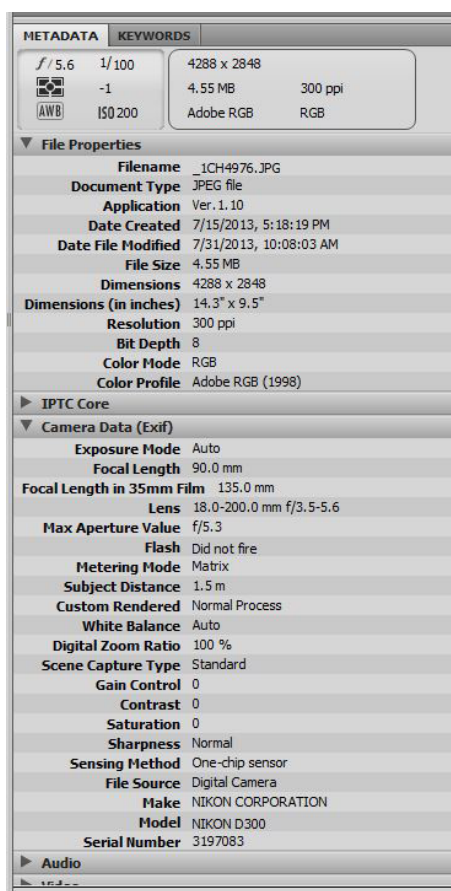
METADATA KEYWORDS

$f$/5.6 1/100
-1
AWB ISO 200

4288 x 2848
4.55 MB 300 ppi
Adobe RGB RGB

File Properties

| | |
|---|---|
| Filename | _1CH4976.JPG |
| Document Type | JPEG file |
| Application | Ver.1.10 |
| Date Created | 7/15/2013, 5:18:19 PM |
| Date File Modified | 7/31/2013, 10:08:03 AM |
| File Size | 4.55 MB |
| Dimensions | 4288 x 2848 |
| Dimensions (in inches) | 14.3" x 9.5" |
| Resolution | 300 ppi |
| Bit Depth | 8 |
| Color Mode | RGB |
| Color Profile | Adobe RGB (1998) |

IPTC Core

Camera Data (Exif)

| | |
|---|---|
| Exposure Mode | Auto |
| Focal Length | 90.0 mm |
| Focal Length in 35mm Film | 135.0 mm |
| Lens | 18.0-200.0 mm f/3.5-5.6 |
| Max Aperture Value | f/5.3 |
| Flash | Did not fire |
| Metering Mode | Matrix |
| Subject Distance | 1.5 m |
| Custom Rendered | Normal Process |
| White Balance | Auto |
| Digital Zoom Ratio | 100 % |
| Scene Capture Type | Standard |
| Gain Control | 0 |
| Contrast | 0 |
| Saturation | 0 |
| Sharpness | Normal |
| Sensing Method | One-chip sensor |
| File Source | Digital Camera |
| Make | NIKON CORPORATION |
| Model | NIKON D300 |
| Serial Number | 3197083 |

Audio

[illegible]